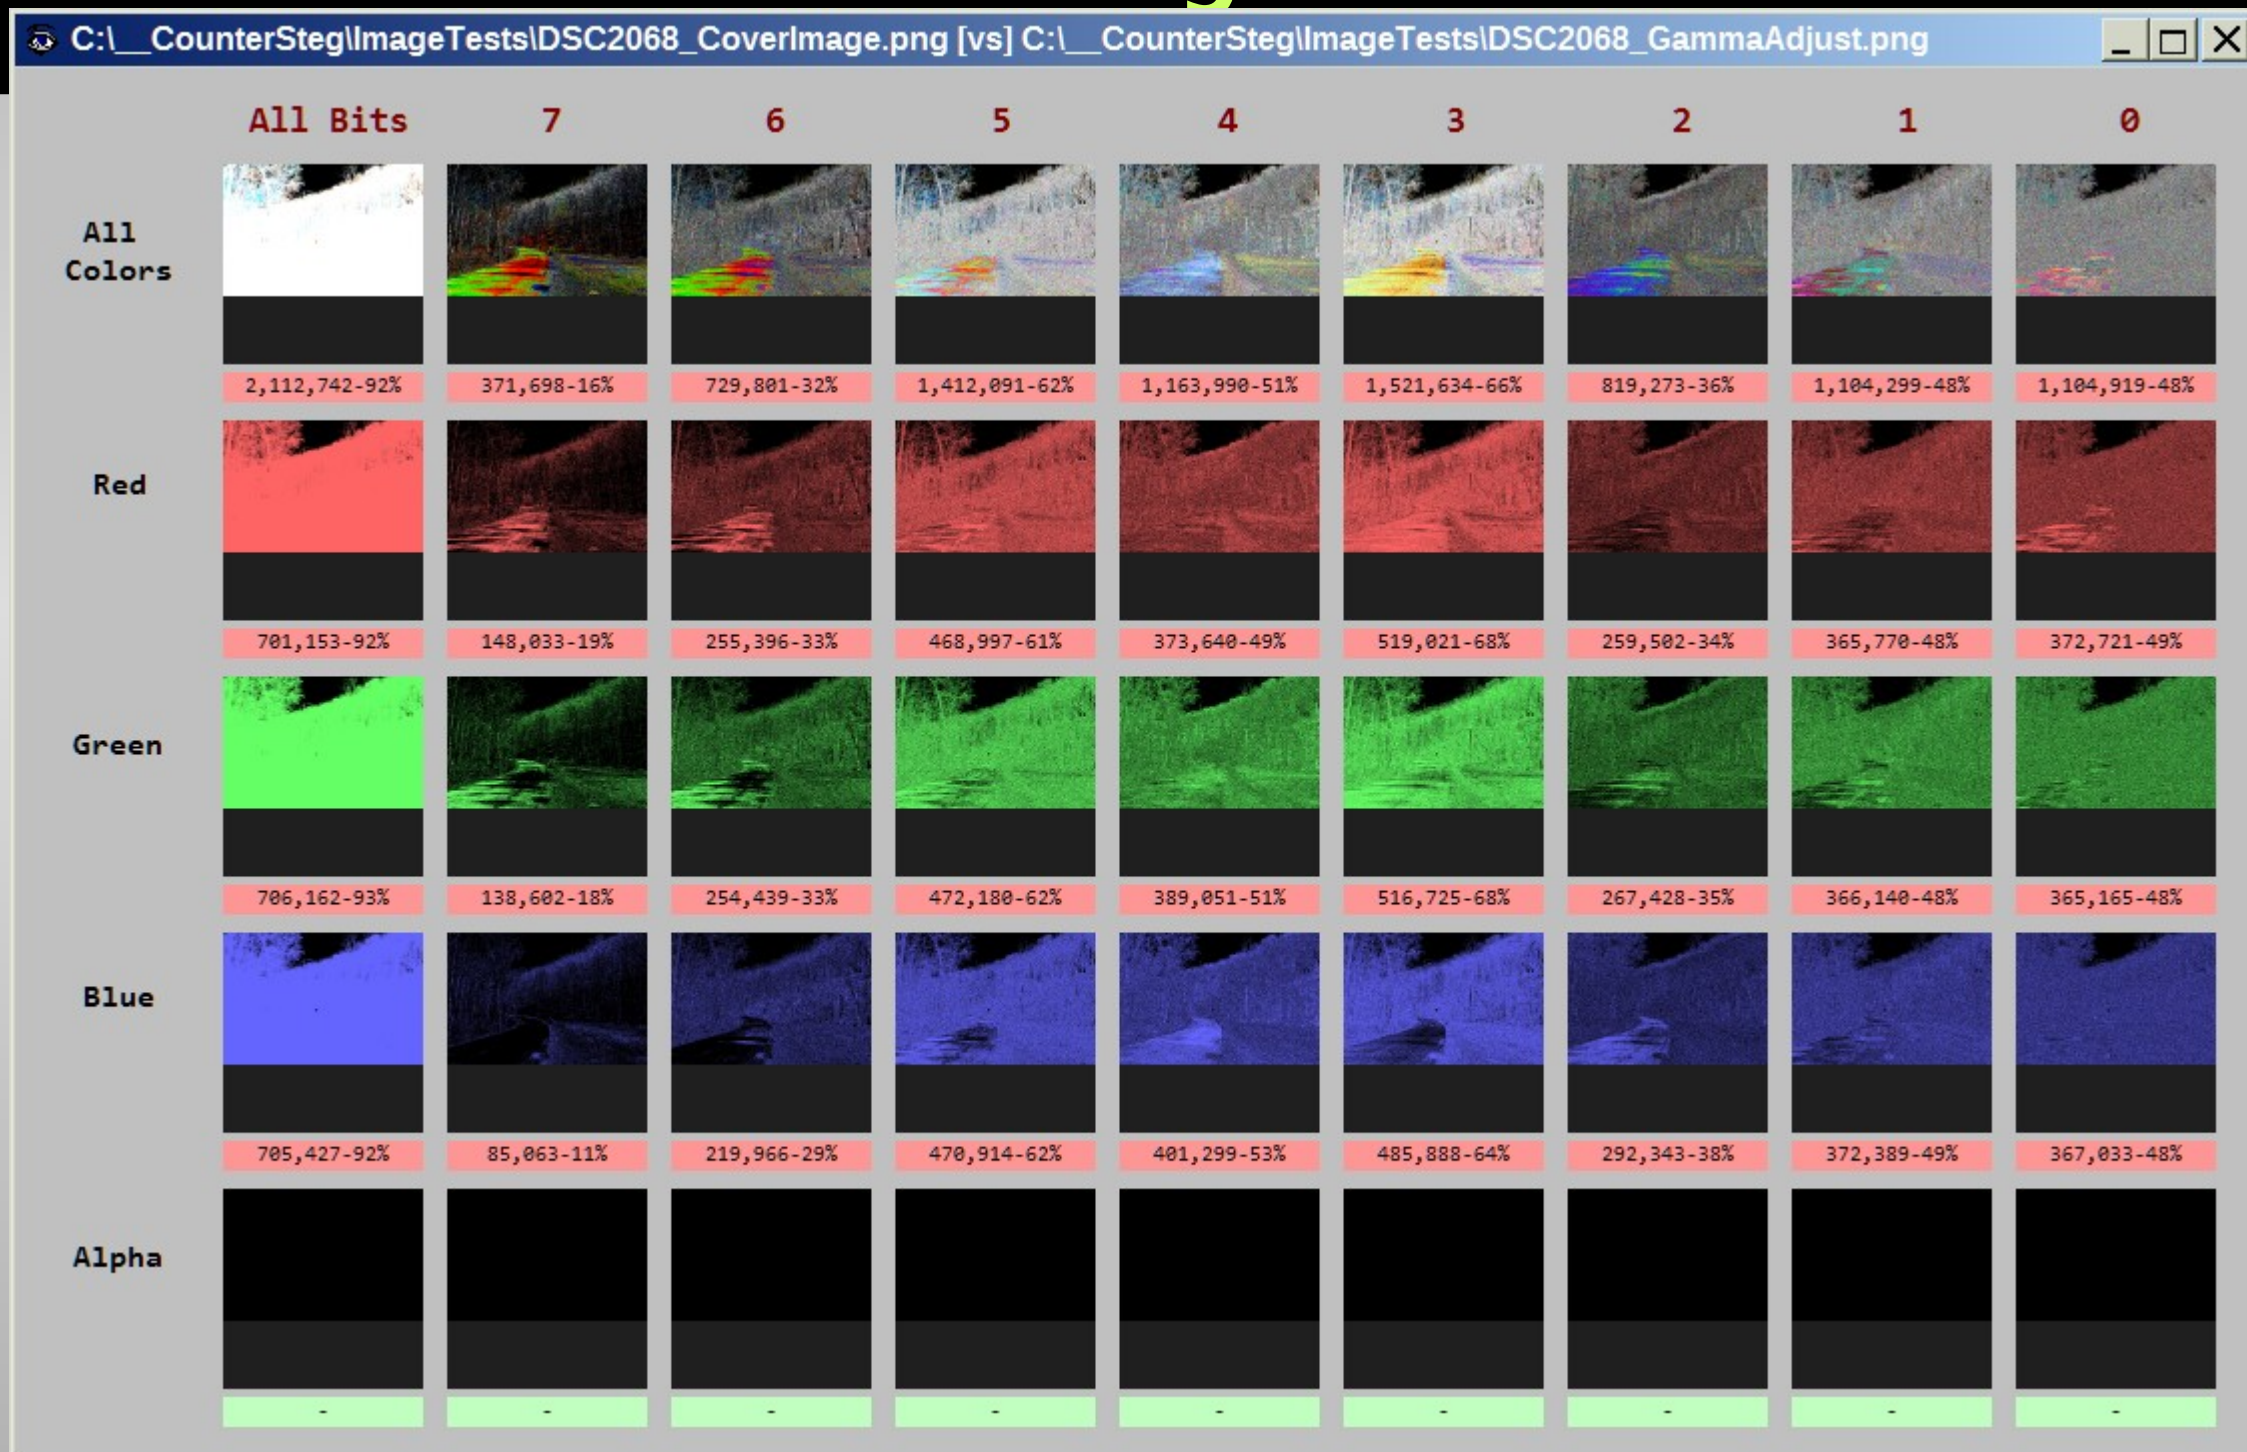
C:\__CounterSteg\ImageTests\DSC2068_CoverImage.png [vs] C:\__CounterSteg\ImageTests\DSC2068_GammaAdjust.png

| | All Bits | 7 | 6 | 5 | 4 | 3 | 2 | 1 | 0 |
|---|---|---|---|---|---|---|---|---|---|
| All Colors | 2,112,742-92% | 371,698-16% | 729,801-32% | 1,412,091-62% | 1,163,990-51% | 1,521,634-66% | 819,273-36% | 1,104,299-48% | 1,104,919-48% |
| Red | 701,153-92% | 148,033-19% | 255,396-33% | 468,997-61% | 373,640-49% | 519,021-68% | 259,502-34% | 365,770-48% | 372,721-49% |
| Green | 706,162-93% | 138,602-18% | 254,439-33% | 472,180-62% | 389,051-51% | 516,725-68% | 267,428-35% | 366,140-48% | 365,165-48% |
| Blue | 705,427-92% | 85,063-11% | 219,966-29% | 470,914-62% | 401,299-53% | 485,888-64% | 292,343-38% | 372,389-49% | 367,033-48% |
| Alpha | - | - | - | - | - | - | - | - | - |